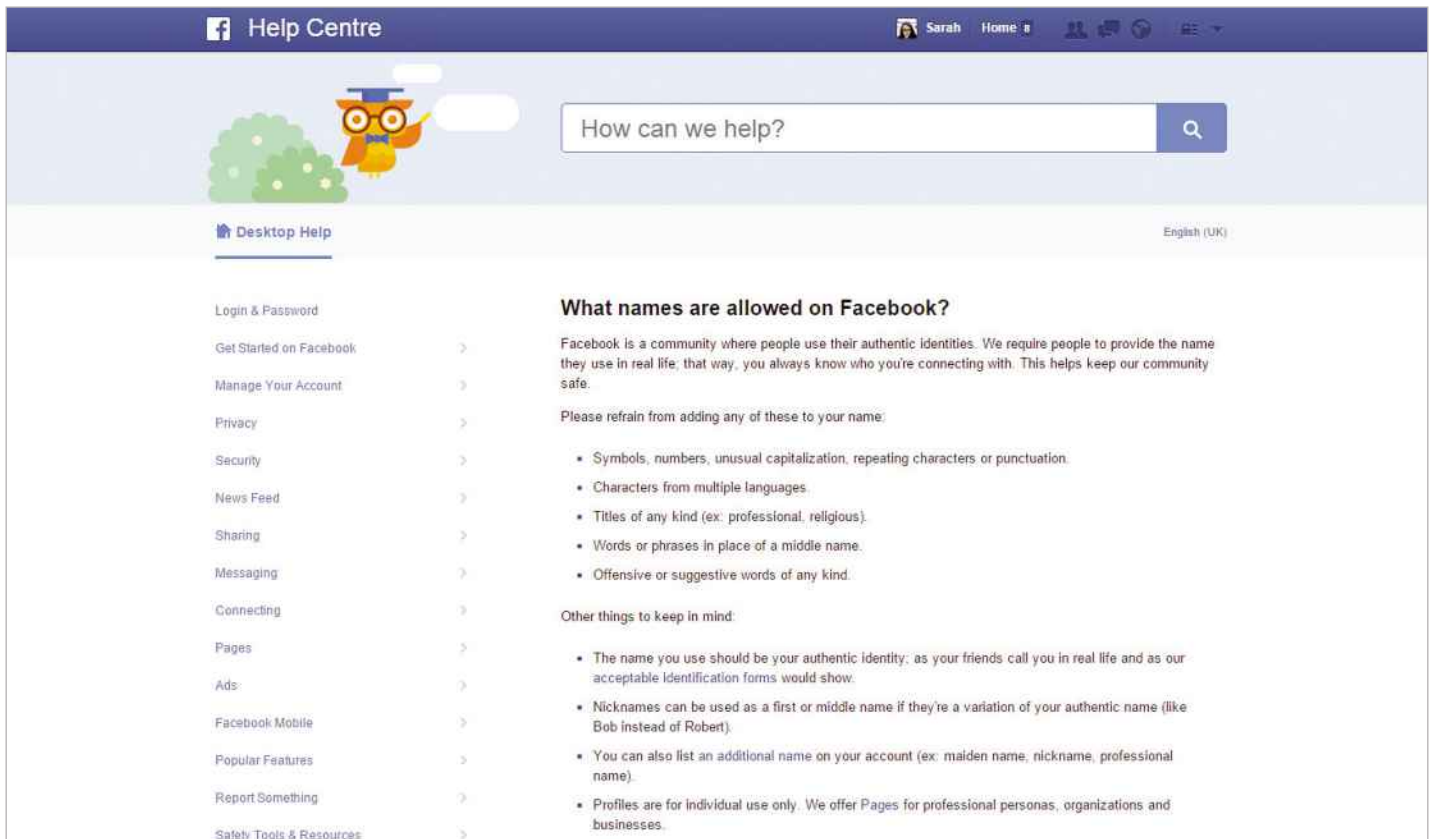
Help Centre

Sarah Home

How can we help?

Desktop Help

English (UK)

Login & Password

Get Started on Facebook

Manage Your Account

Privacy

Security

News Feed

Sharing

Messaging

Connecting

Pages

Ads

Facebook Mobile

Popular Features

Report Something

Safety Tools & Resources

What names are allowed on Facebook?

Facebook is a community where people use their authentic identities. We require people to provide the name they use in real life; that way, you always know who you're connecting with. This helps keep our community safe.

Please refrain from adding any of these to your name:

- Symbols, numbers, unusual capitalization, repeating characters or punctuation.
- Characters from multiple languages.
- Titles of any kind (ex: professional, religious).
- Words or phrases in place of a middle name.
- Offensive or suggestive words of any kind.

Other things to keep in mind:

- The name you use should be your authentic identity; as your friends call you in real life and as our acceptable Identification forms would show.
- Nicknames can be used as a first or middle name if they're a variation of your authentic name (like Bob instead of Robert).
- You can also list an additional name on your account (ex: maiden name, nickname, professional name).
- Profiles are for individual use only. We offer Pages for professional personas, organizations and businesses.